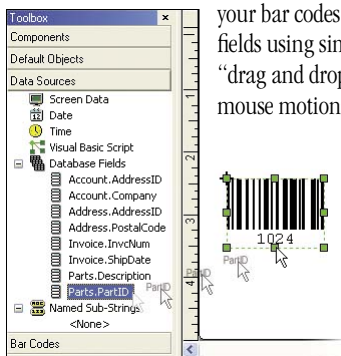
Toolbox
×
Components
Default Objects
Data Sources
Screen Data
Date
Time
Visual Basic Script
Database Fields
Account.AddressID
Account.Company
Address.AddressID
Address.PostalCode
Invoice.InvcNum
Invoice.ShipDate
Parts.Description
Parts.PartID
PartID
Named Sub-Strings
<None>
Bar Codes

1
2
3

your bar codes
fields using sin
"drag and drop
mouse motion

1024
PartID